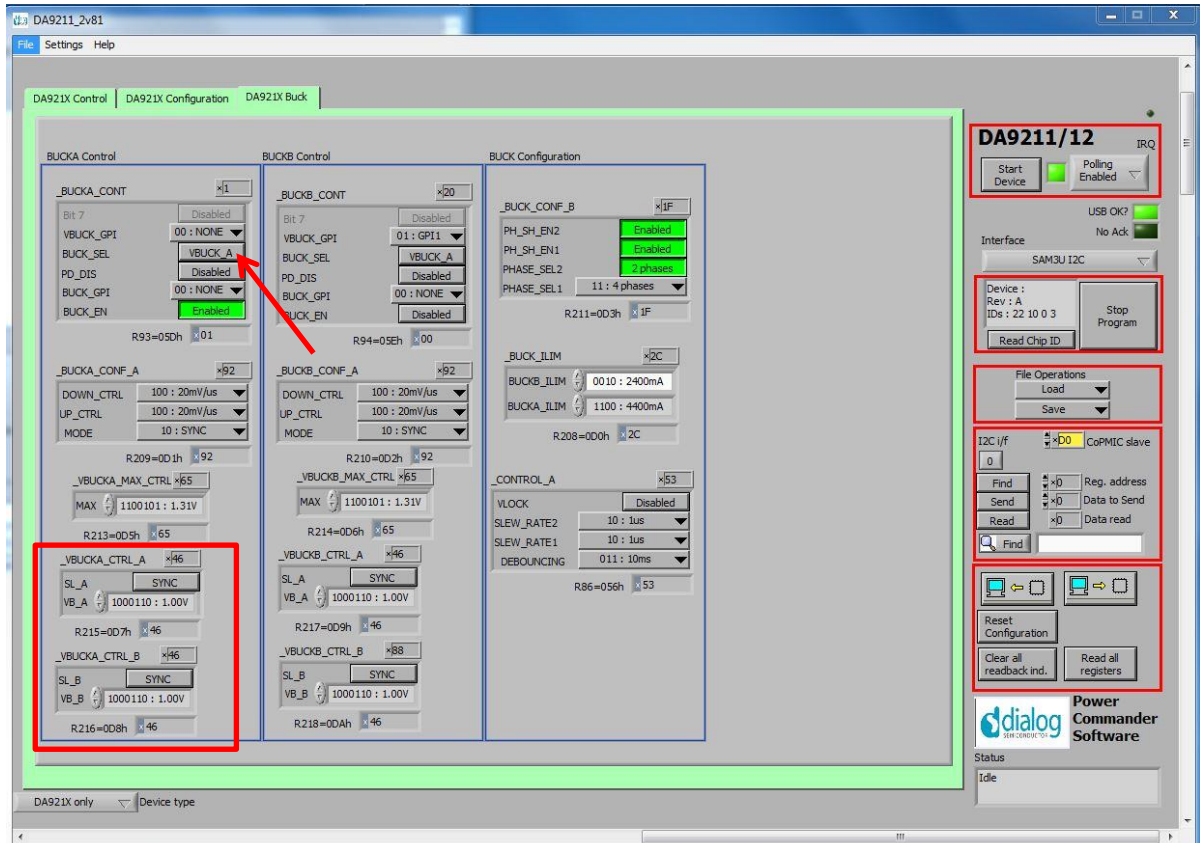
DA9211_2v81

File Settings Help

DA921X Control | DA921X Configuration | DA921X Buck

BUCKA Control

_BUCKA_CONT x1
Bit 7 Disabled
VBUCK_GPI 00 : NONE
BUCK_SEL VBUCK_A
PD_DIS Disabled
BUCK_GPI 00 : NONE
BUCK_EN Enabled
R93=05Dh x01

_BUCKA_CONF_A x92
DOWN_CTRL 100 : 20mV/us
UP_CTRL 100 : 20mV/us
MODE 10 : SYNC
R209=0D1h x92

_VBUCKA_MAX_CTRL x65
MAX 1100101 : 1.31V
R213=0D5h x65

_VBUCKA_CTRL_A x46
SL_A SYNC
VB_A 1000110 : 1.00V
R215=0D7h x46

_VBUCKA_CTRL_B x46
SL_B SYNC
VB_B 1000110 : 1.00V
R216=0D8h x46

BUCKB Control

_BUCKB_CONT x20
Bit 7 Disabled
VBUCK_GPI 01 : GPI1
BUCK_SEL VBUCK_A
PD_DIS Disabled
BUCK_GPI 00 : NONE
BUCK_EN Disabled
R94=05Eh x00

_BUCKB_CONF_A x92
DOWN_CTRL 100 : 20mV/us
UP_CTRL 100 : 20mV/us
MODE 10 : SYNC
R210=0D2h x92

_VBUCKB_MAX_CTRL x65
MAX 1100101 : 1.31V
R214=0D6h x65

_VBUCKB_CTRL_A x46
SL_A SYNC
VB_A 1000110 : 1.00V
R217=0D9h x46

_VBUCKB_CTRL_B x88
SL_B SYNC
VB_B 1000110 : 1.00V
R218=0DAh x46

BUCK Configuration

_BUCK_CONF_B x1F
PH_SH_EN2 Enabled
PH_SH_EN1 Enabled
PHASE_SEL2 2 phases
PHASE_SEL1 11 : 4 phases
R211=0D3h x1F

_BUCK_ILIM x2C
BUCKB_ILIM 0010 : 2400mA
BUCKA_ILIM 1100 : 4400mA
R208=0D0h x2C

_CONTROL_A x53
VLOCK Disabled
SLEW_RATE2 10 : 1us
SLEW_RATE1 10 : 1us
DEBOUNCING 011 : 10ms
R86=056h x53

DA9211/12
IRQ
Start Device
Polling Enabled
USB OK?
No Ack
Interface
SAM3U I2C
Device :
Rev : A
IDs : 22 10 0 3
Read Chip ID
Stop Program
File Operations
Load
Save
I2C i/f
xD0 CoPMIC slave
0
Find x0 Reg. address
Send x0 Data to Send
Read x0 Data read
Find
Reset Configuration
Clear all readback ind.
Read all registers
dialog SEMICONDUCTOR
Power Commander Software
Status
Idle

DA921X only Device type